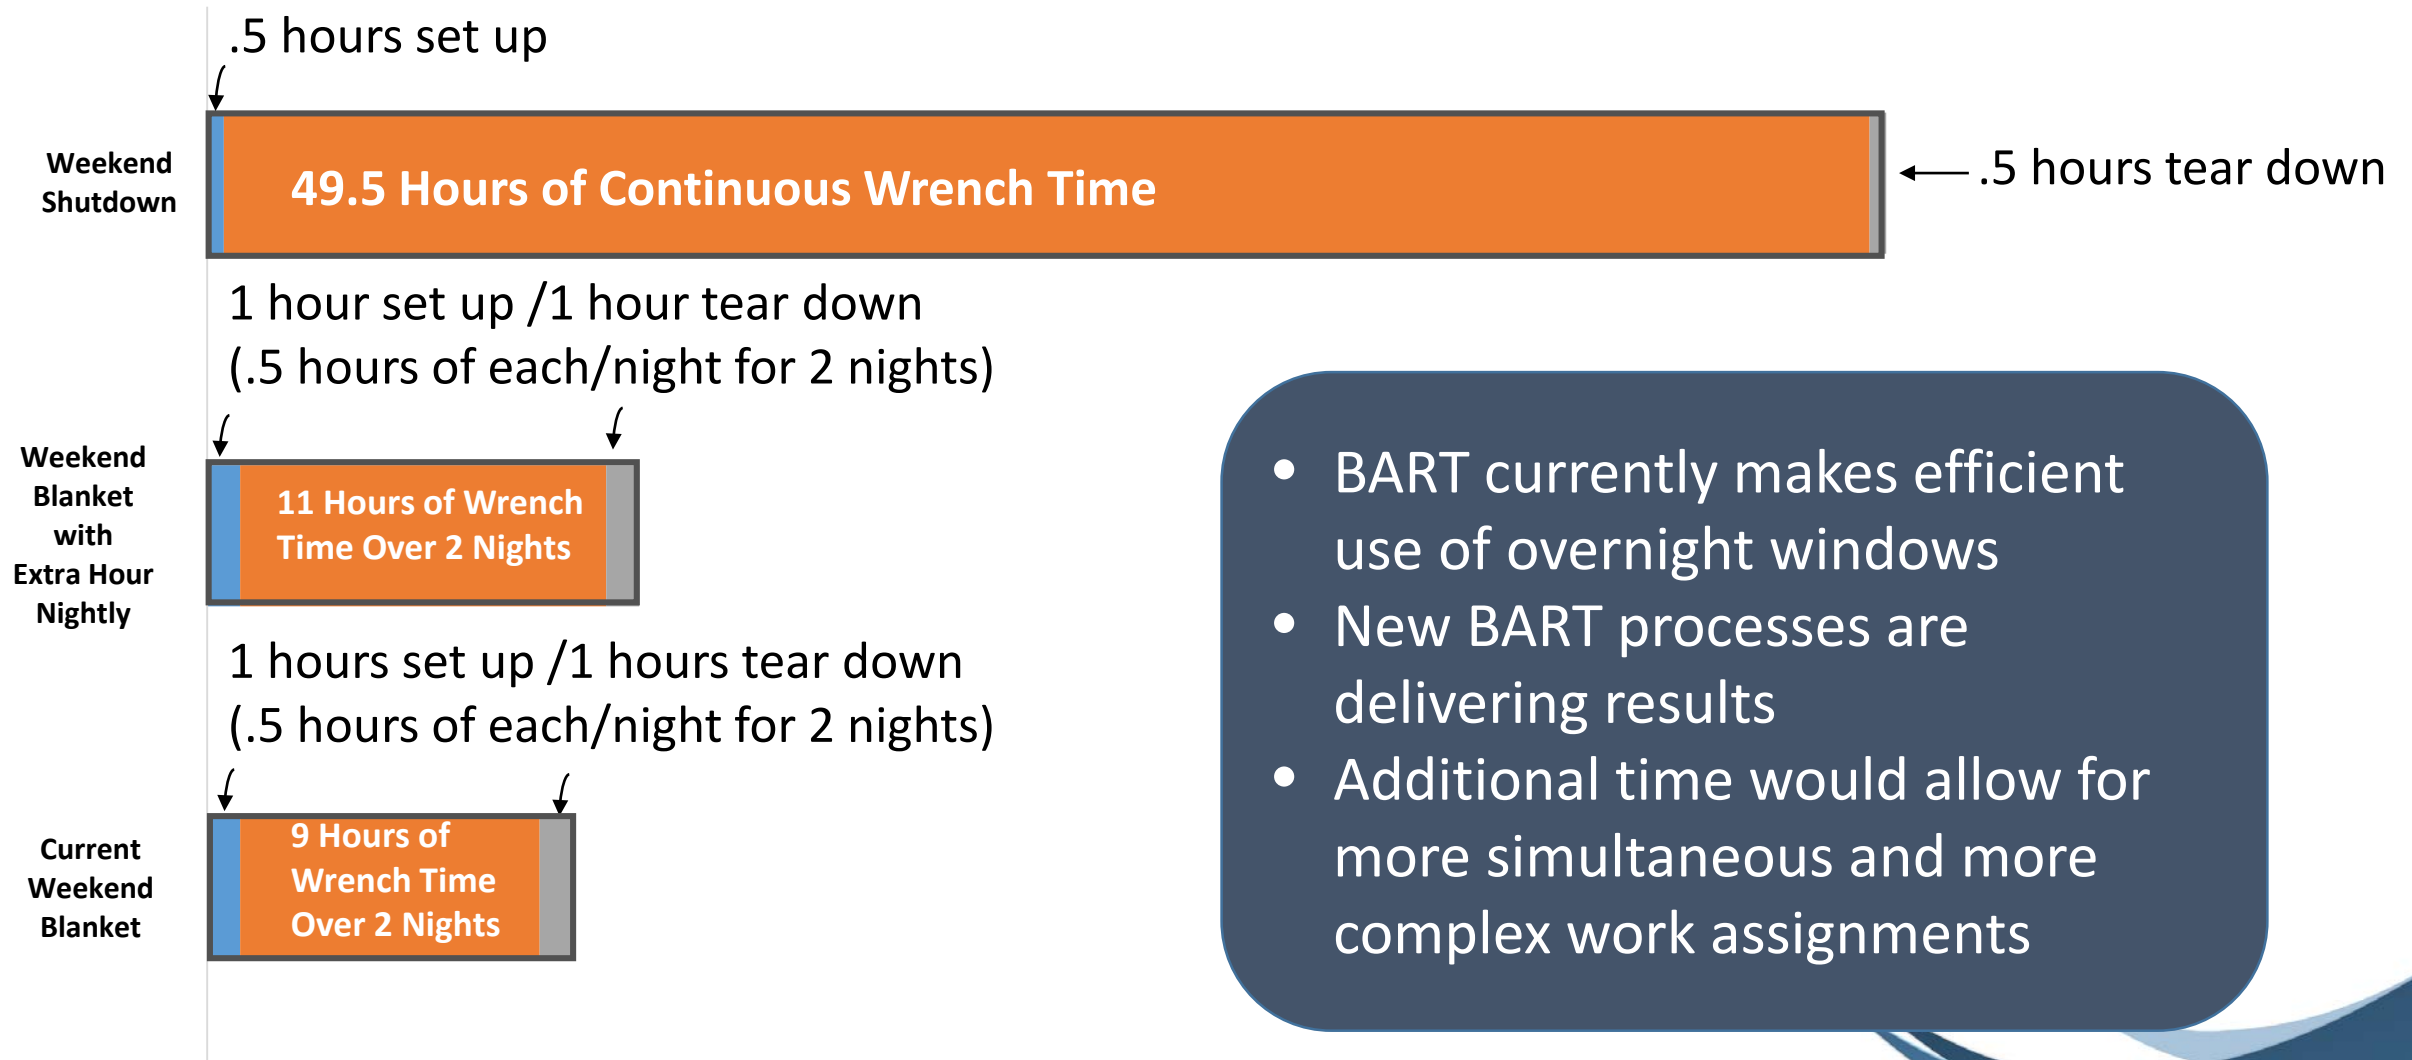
.5 hours set up

Weekend Shutdown

49.5 Hours of Continuous Wrench Time

.5 hours tear down

1 hour set up /1 hour tear down (.5 hours of each/night for 2 nights)

Weekend Blanket with Extra Hour Nightly

11 Hours of Wrench Time Over 2 Nights

1 hours set up /1 hours tear down (.5 hours of each/night for 2 nights)

Current Weekend Blanket

9 Hours of Wrench Time Over 2 Nights

- BART currently makes efficient use of overnight windows
- New BART processes are delivering results
- Additional time would allow for more simultaneous and more complex work assignments